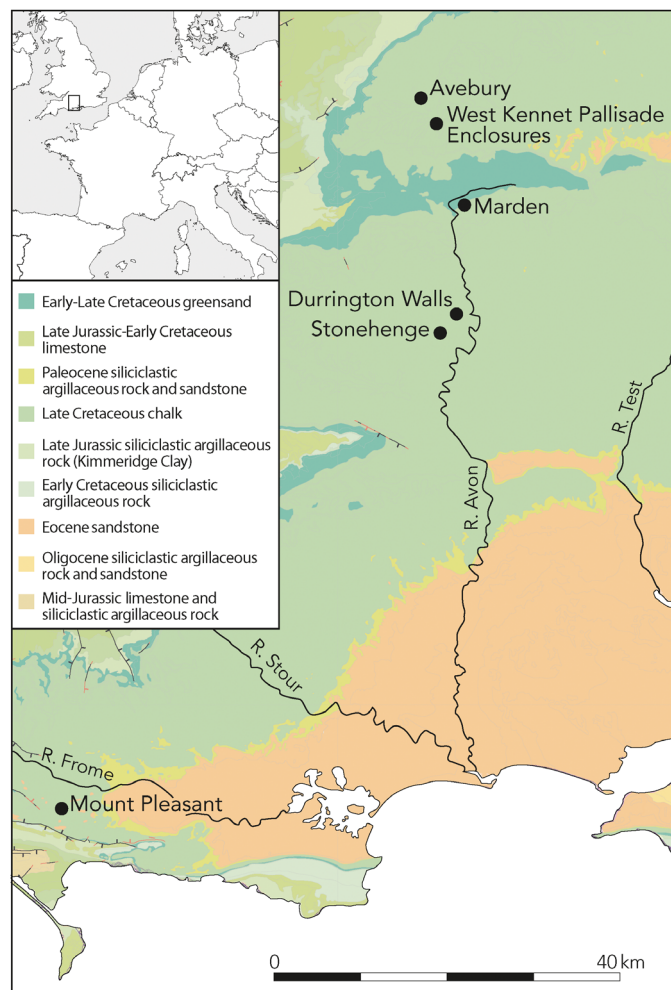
Early-Late Cretaceous greensand
Late Jurassic-Early Cretaceous limestone
Paleocene siliciclastic argillaceous rock and sandstone
Late Cretaceous chalk
Late Jurassic siliciclastic argillaceous rock (Kimmeridge Clay)
Early Cretaceous siliciclastic argillaceous rock
Eocene sandstone
Oligocene siliciclastic argillaceous rock and sandstone
Mid-Jurassic limestone and siliciclastic argillaceous rock

Avebury
West Kennet Pallisade Enclosures
Marden
Durrington Walls
Stonehenge
R. Test
R. Avon
R. Stour
R. Frome
Mount Pleasant

0
40 km